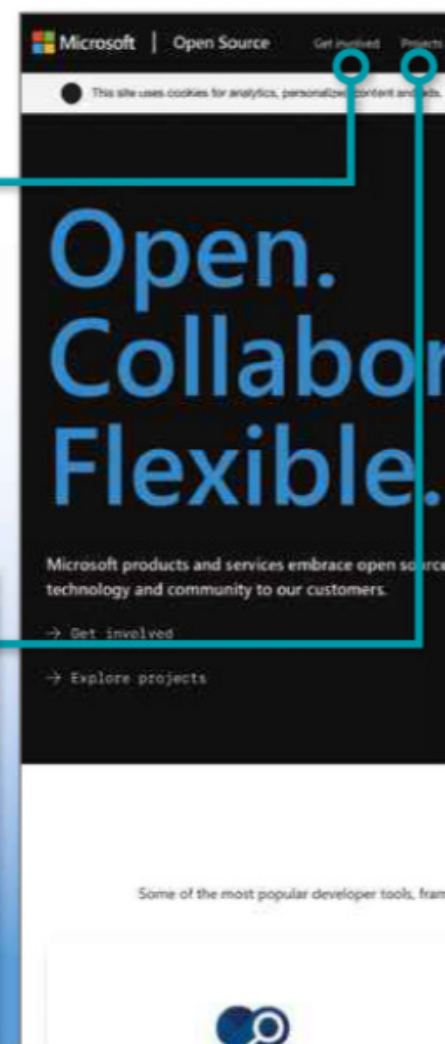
Microsoft | Open Source Get involved Projects

This site uses cookies for analytics, personalized content and ads.

Open.
Collabor
Flexible.

Microsoft products and services embrace open source technology and community to our customers.

→ Get involved

→ Explore projects

Some of the most popular developer tools, fran